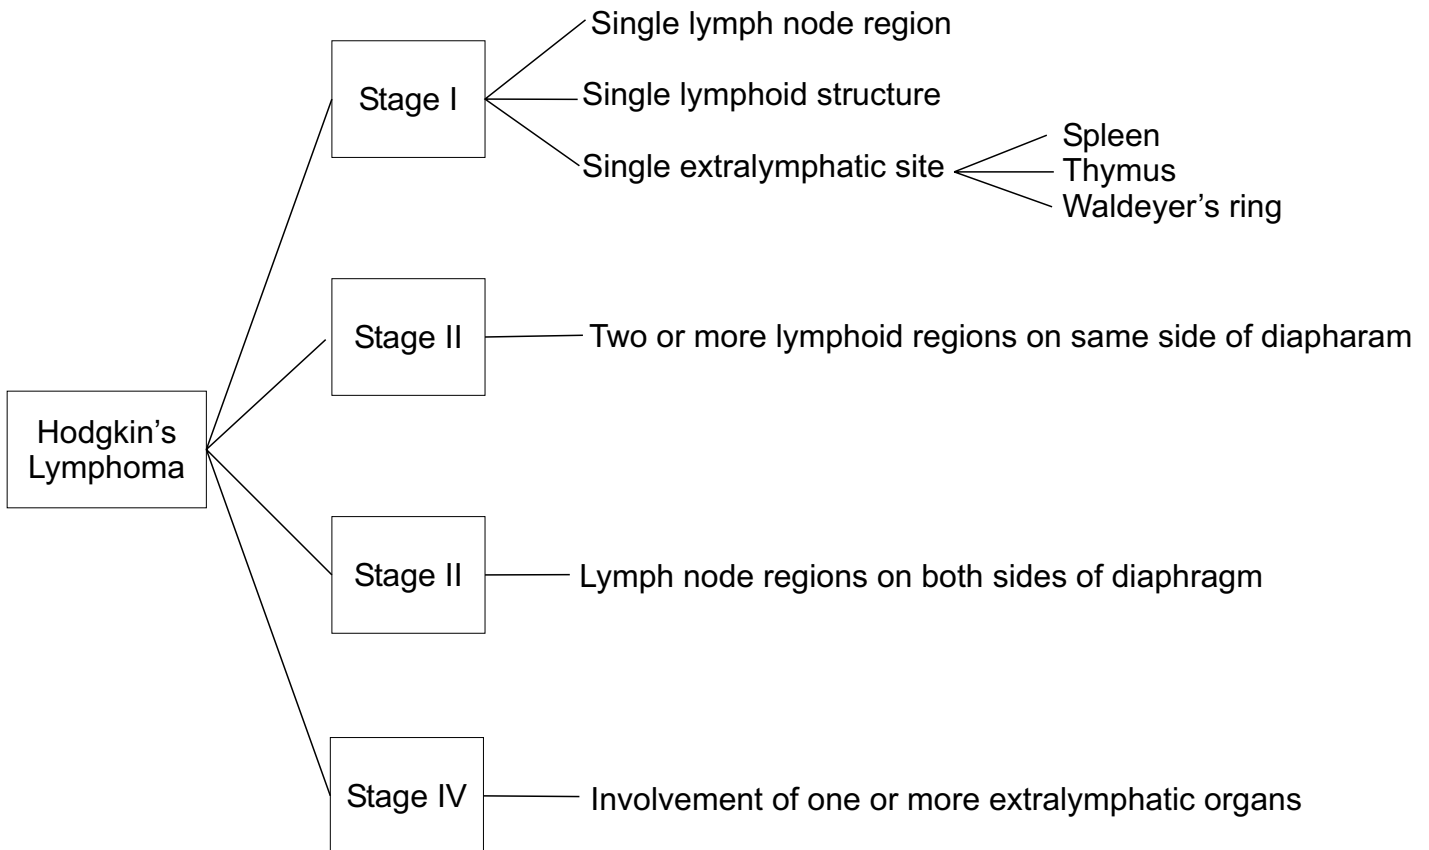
Hodgkin's Lymphoma

Stage I

Single lymph node region

Single lymphoid structure

Single extralymphatic site

Spleen

Thymus

Waldeyer's ring

Stage II

Two or more lymphoid regions on same side of diapharam

Stage II

Lymph node regions on both sides of diaphragm

Stage IV

Involvement of one or more extralymphatic organs